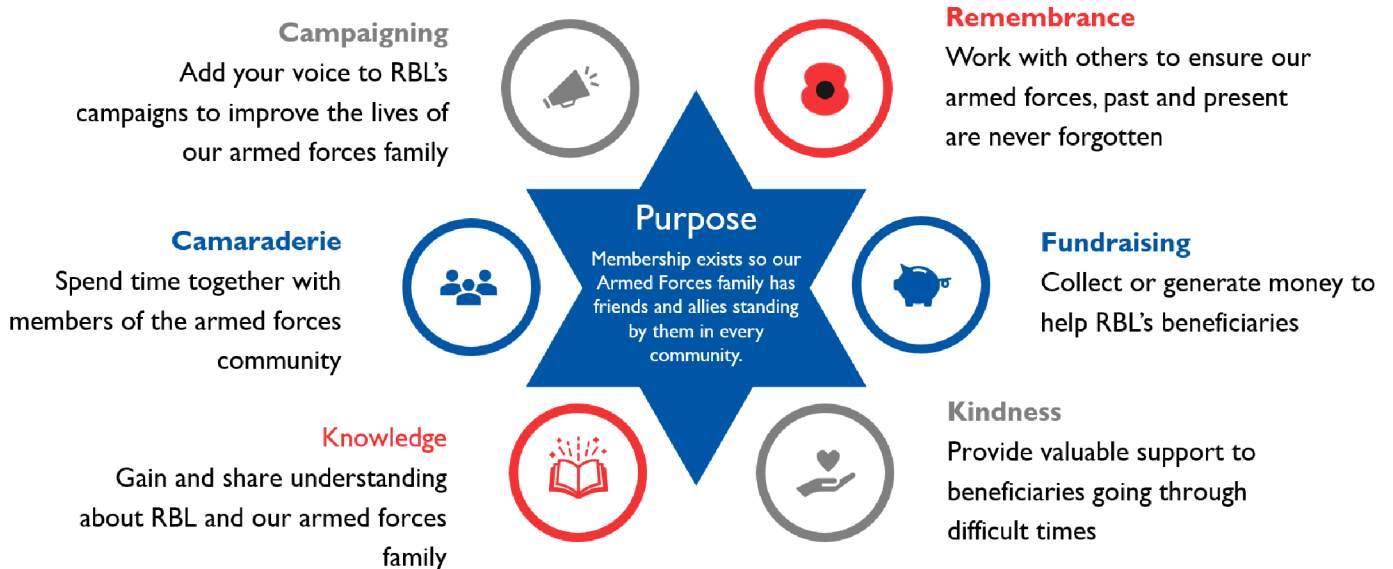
Campaigning
Add your voice to RBL's campaigns to improve the lives of our armed forces family

Remembrance
Work with others to ensure our armed forces, past and present are never forgotten

Purpose
Membership exists so our Armed Forces family has friends and allies standing by them in every community.

Camaraderie
Spend time together with members of the armed forces community

Fundraising
Collect or generate money to help RBL's beneficiaries

Knowledge
Gain and share understanding about RBL and our armed forces family

Kindness
Provide valuable support to beneficiaries going through difficult times